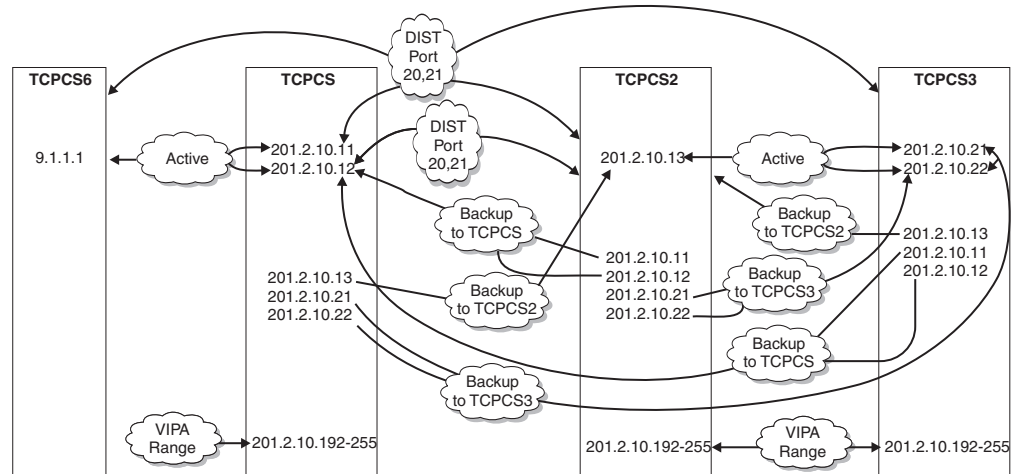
DIST Port 20,21

TCPCS6

TCPCS

TCPCS2

TCPCS3

9.1.1.1

Active

201.2.10.11
201.2.10.12

DIST Port 20,21

201.2.10.13

Active

201.2.10.21
201.2.10.22

Backup to TCPCS

Backup to TCPCS2

201.2.10.13
201.2.10.11
201.2.10.12

201.2.10.11
201.2.10.12
201.2.10.21
201.2.10.22

Backup to TCPCS3

201.2.10.13
201.2.10.21
201.2.10.22

Backup to TCPCS2

Backup to TCPCS

Backup to TCPCS3

VIPA Range

201.2.10.192-255

201.2.10.192-255

VIPA Range

201.2.10.192-255